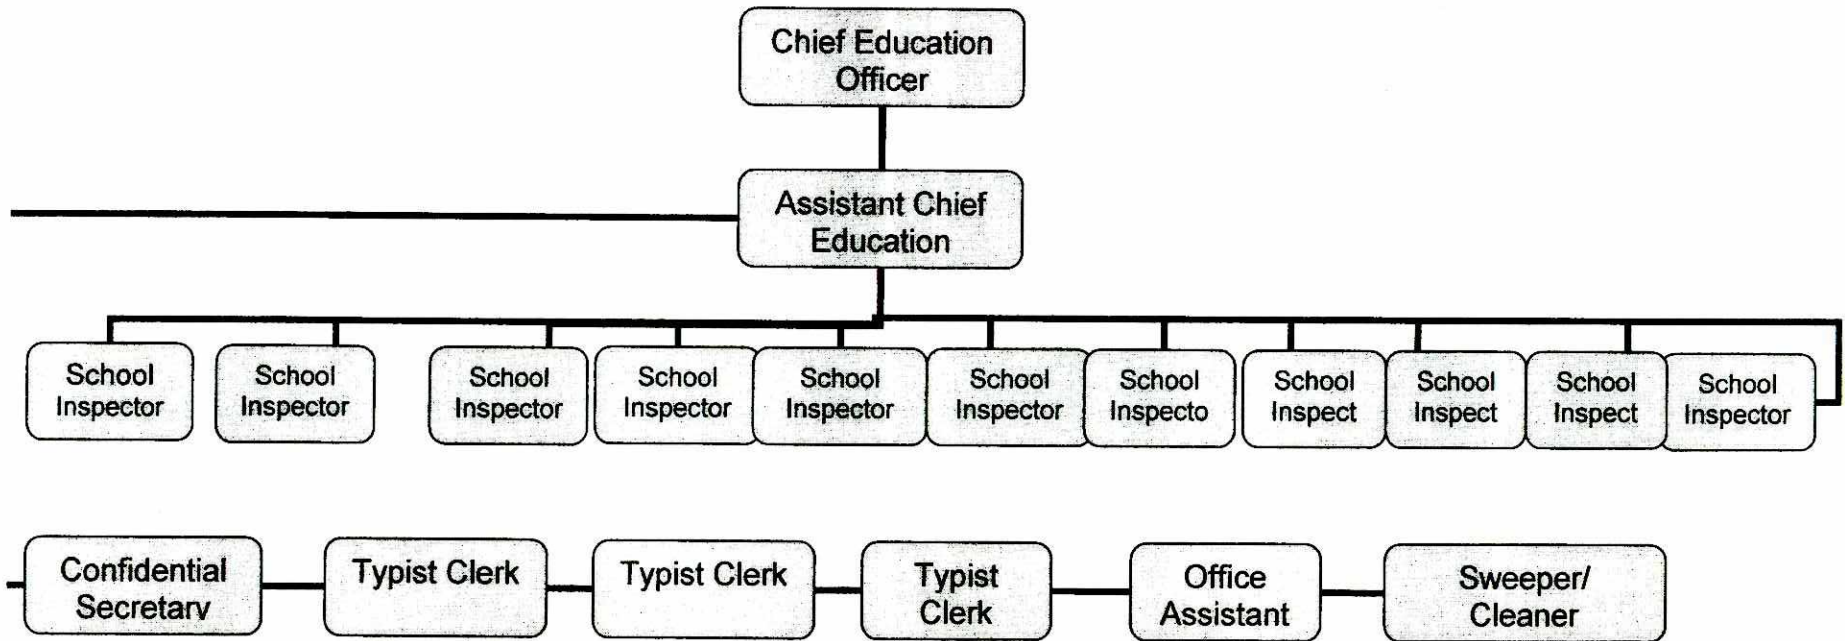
Chief Education Officer

Assistant Chief Education

School Inspector

School Inspector

School Inspector

School Inspector

School Inspector

School Inspector

School Inspecto

School Inspect

School Inspect

School Inspect

School Inspector

Confidential Secretary

Typist Clerk

Typist Clerk

Typist Clerk

Office Assistant

Sweeper/ Cleaner